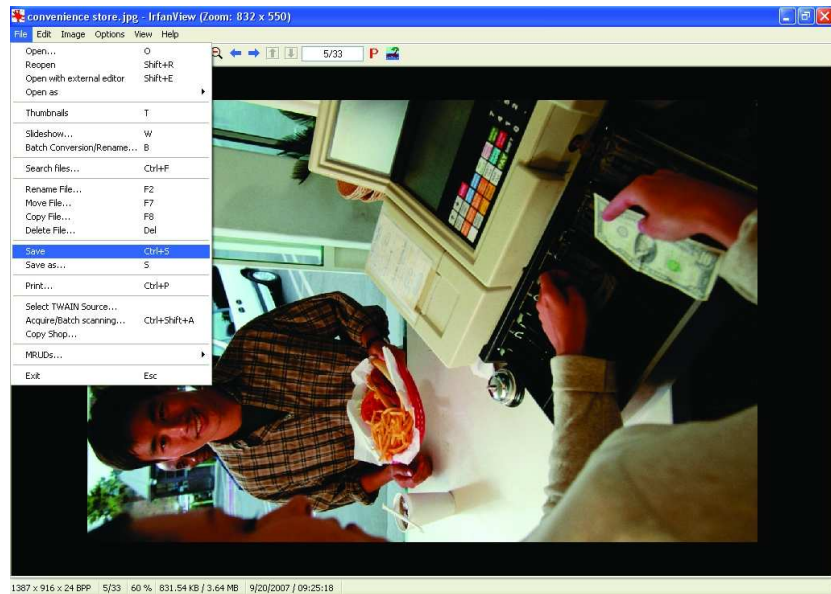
convenience store.jpg - IrfanView (Zoom: 832 x 550)

File Edit Image Options View Help

5/33

| | |
|---|---|
| Open... | O |
| Reopen | Shift+R |
| Open with external editor | Shift+E |
| Open as | |
| Thumbnails | T |
| Slideshow... | W |
| Batch Conversion/Rename... | B |
| Search files... | Ctrl+F |
| Rename File... | F2 |
| Move File... | F7 |
| Copy File... | F8 |
| Delete File... | Del |
| Save | Ctrl+S |
| Save as... | S |
| Print... | Ctrl+P |
| Select TWAIN Source... | |
| Acquire/Batch scanning... | Ctrl+Shift+A |
| Copy Shop... | |
| MRUDs... | |
| Exit | Esc |

1387 x 916 x 24 BPP 5/33 60 % 831.54 KB / 3.64 MB 9/20/2007 / 09:25:18